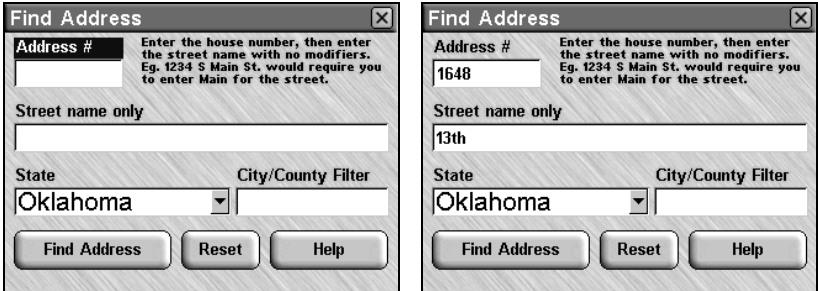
Find Address

Address #

Enter the house number, then enter the street name with no modifiers. Eg. 1234 S Main St. would require you to enter Main for the street.

Street name only

State

Oklahoma

City/County Filter

Find Address

Reset

Help

Find Address

Address #

1648

Enter the house number, then enter the street name with no modifiers. Eg. 1234 S Main St. would require you to enter Main for the street.

Street name only

13th

State

Oklahoma

City/County Filter

Find Address

Reset

Help